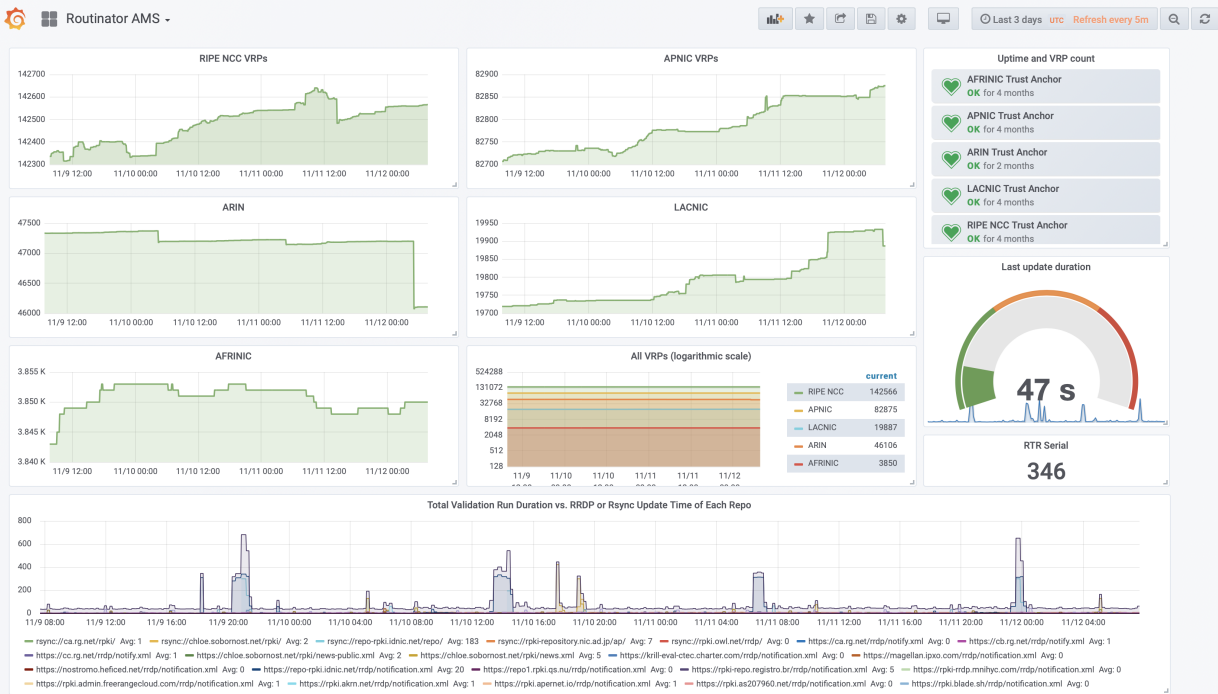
Routinator AMS

Last 3 days UTC Refresh every 5m

RIPE NCC VRPs

142700
142600
142500
142400
142300
11/9 12:00 11/10 00:00 11/10 12:00 11/11 00:00 11/11 12:00 11/12 00:00

APNIC VRPs

82900
82850
82800
82750
82700
11/9 12:00 11/10 00:00 11/10 12:00 11/11 00:00 11/11 12:00 11/12 00:00

Uptime and VRP count

AFRINIC Trust Anchor
OK for 4 months

APNIC Trust Anchor
OK for 4 months

ARIN Trust Anchor
OK for 2 months

LACNIC Trust Anchor
OK for 4 months

RIPE NCC Trust Anchor
OK for 4 months

ARIN

47500
47000
46500
46000
11/9 12:00 11/10 00:00 11/10 12:00 11/11 00:00 11/11 12:00 11/12 00:00

LACNIC

19950
19900
19850
19800
19750
19700
11/9 12:00 11/10 00:00 11/10 12:00 11/11 00:00 11/11 12:00 11/12 00:00

Last update duration

47 s

AFRINIC

3.855 K
3.850 K
3.845 K
3.840 K
11/9 12:00 11/10 00:00 11/10 12:00 11/11 00:00 11/11 12:00 11/12 00:00

All VRPs (logarithmic scale)

524288
131072
32768
8192
2048
512
128
11/9 11/10 11/10 11/11 11/11 11/12

current

| | current |
|---|---|
| RIPE NCC | 142566 |
| APNIC | 82875 |
| LACNIC | 19887 |
| ARIN | 46106 |
| AFRINIC | 3850 |

RTR Serial

346

Total Validation Run Duration vs. RRDP or Rsync Update Time of Each Repo

800
600
400
200
0
11/9 08:00 11/9 12:00 11/9 16:00 11/9 20:00 11/10 00:00 11/10 04:00 11/10 08:00 11/10 12:00 11/10 16:00 11/10 20:00 11/11 00:00 11/11 04:00 11/11 08:00 11/11 12:00 11/11 16:00 11/11 20:00 11/12 00:00 11/12 04:00

rsync://ca.rg.net/rpki/ Avg: 1 rsync://chloe.sobornost.net/rpki/ Avg: 2 rsync://repo-rpki.idnic.net/repo/ Avg: 183 rsync://rpki-repository.nic.ad.jp/ap/ Avg: 7 rsync://rpki.owl.net/rrdp/ Avg: 0 https://ca.rg.net/rrdp/notify.xml Avg: 0 https://cb.rg.net/rrdp/notify.xml Avg: 1 https://cc.rg.net/rrdp/notify.xml Avg: 1 https://chloe.sobornost.net/rpki/news-public.xml Avg: 2 https://chloe.sobornost.net/rpki/news.xml Avg: 5 https://krill-eval-ctec.charter.com/rrdp/notification.xml Avg: 0 https://magellan.ipxo.com/rrdp/notification.xml Avg: 0 https://nostromo.heficed.net/rrdp/notification.xml Avg: 0 https://repo-rpki.idnic.net/rrdp/notification.xml Avg: 20 https://repo1.rpki.qs.nu/rrdp/notification.xml Avg: 0 https://rpki-repo.registro.br/rrdp/notification.xml Avg: 5 https://rpki-rrdp.mnihyc.com/rrdp/notification.xml Avg: 0 https://rpki.admin.freerangecloud.com/rrdp/notification.xml Avg: 1 https://rpki.akrn.net/rrdp/notification.xml Avg: 1 https://rpki.apernet.io/rrdp/notification.xml Avg: 1 https://rpki.as207960.net/rrdp/notification.xml Avg: 0 https://rpki.blade.sh/rrdp/notification.xml Avg: 0